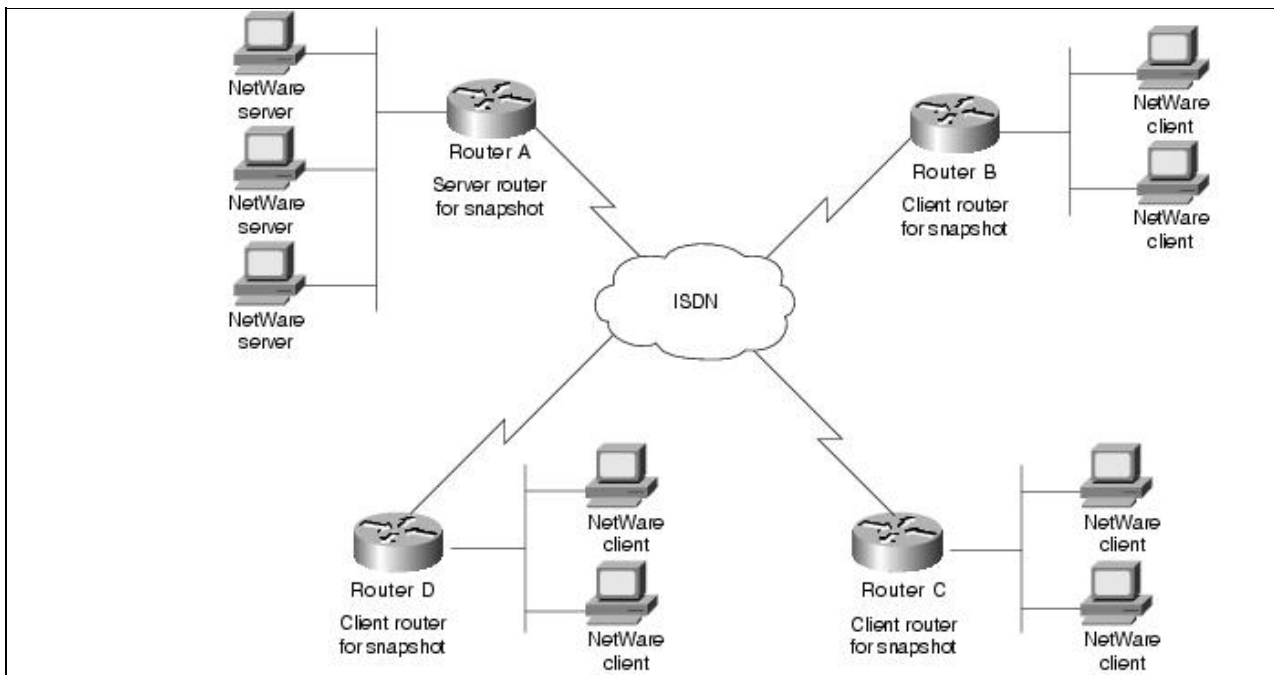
NetWare server

NetWare server

NetWare server

Router A

Server router for snapshot

Router B

Client router for snapshot

NetWare client

NetWare client

ISDN

Router D

Client router for snapshot

NetWare client

NetWare client

Router C

Client router for snapshot

NetWare client

NetWare client